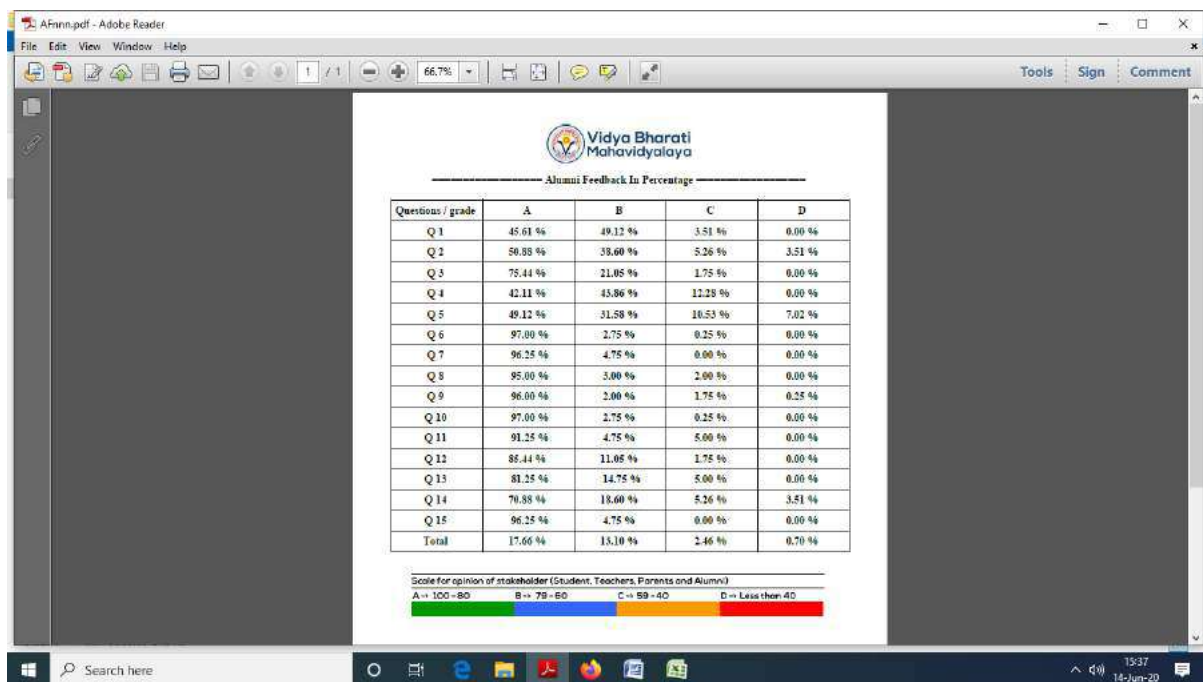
AFnnn.pdf - Adobe Reader

File Edit View Window Help

1 / 1 66.7%

Tools Sign Comment

Vidya Bharati Mahavidyalaya

------------------ Alumni Feedback In Percentage ------------------

| Questions / grade | A | B | C | D |
|---|---|---|---|---|
| Q 1 | 45.61 % | 49.12 % | 3.51 % | 0.00 % |
| Q 2 | 50.88 % | 38.60 % | 5.26 % | 3.51 % |
| Q 3 | 75.44 % | 21.05 % | 1.75 % | 0.00 % |
| Q 4 | 42.11 % | 45.86 % | 12.28 % | 0.00 % |
| Q 5 | 49.12 % | 31.58 % | 10.53 % | 7.02 % |
| Q 6 | 97.00 % | 2.75 % | 0.25 % | 0.00 % |
| Q 7 | 96.25 % | 4.75 % | 0.00 % | 0.00 % |
| Q 8 | 95.00 % | 3.00 % | 2.00 % | 0.00 % |
| Q 9 | 96.00 % | 2.00 % | 1.75 % | 0.25 % |
| Q 10 | 97.00 % | 2.75 % | 0.25 % | 0.00 % |
| Q 11 | 91.25 % | 4.75 % | 5.00 % | 0.00 % |
| Q 12 | 85.44 % | 11.05 % | 1.75 % | 0.00 % |
| Q 13 | 81.25 % | 14.75 % | 5.00 % | 0.00 % |
| Q 14 | 70.88 % | 18.60 % | 5.26 % | 3.51 % |
| Q 15 | 96.25 % | 4.75 % | 0.00 % | 0.00 % |
| Total | 17.66 % | 13.10 % | 2.46 % | 0.70 % |

Scale for opinion of stakeholder (Student, Teachers, Parents and Alumni)
A → 100 - 80 B → 79 - 60 C → 59 - 40 D → Less than 40

Search here

15:37 14-Jun-20